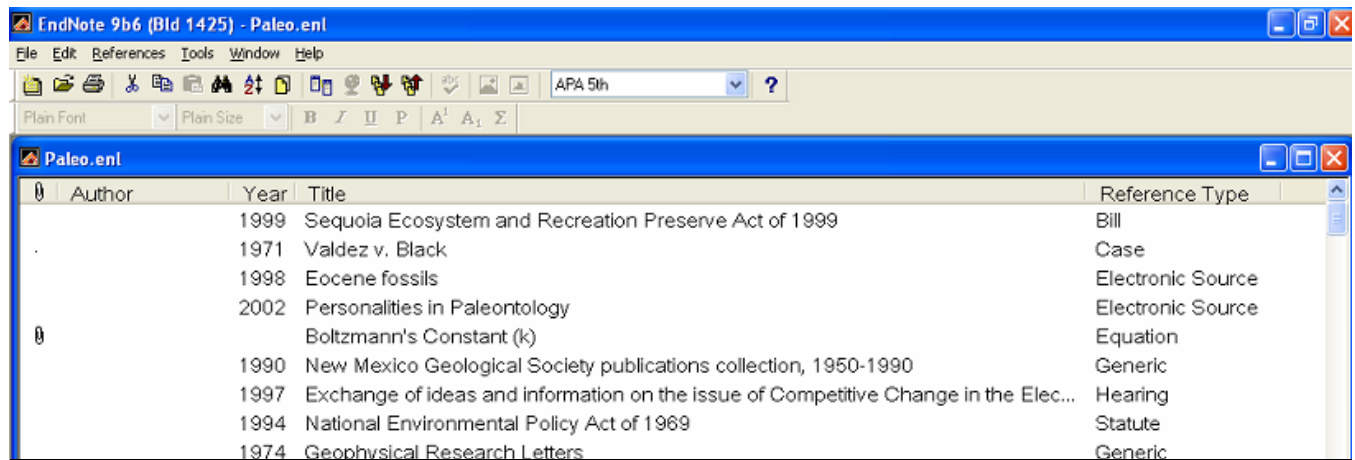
EndNote 9b6 (Bld 1425) - Paleo.enl

File Edit References Tools Window Help

APA 5th

?

Plain Font Plain Size B I U P $A^1$ $A_1$ Σ

Paleo.enl

| | Author | Year | Title | Reference Type |
|---|---|---|---|---|
| | | 1999 | Sequoia Ecosystem and Recreation Preserve Act of 1999 | Bill |
| | | 1971 | Valdez v. Black | Case |
| | | 1998 | Eocene fossils | Electronic Source |
| | | 2002 | Personalities in Paleontology | Electronic Source |
| | | | Boltzmann's Constant (k) | Equation |
| | | 1990 | New Mexico Geological Society publications collection, 1950-1990 | Generic |
| | | 1997 | Exchange of ideas and information on the issue of Competitive Change in the Elec... | Hearing |
| | | 1994 | National Environmental Policy Act of 1969 | Statute |
| | | 1974 | Geophysical Research Letters | Generic |